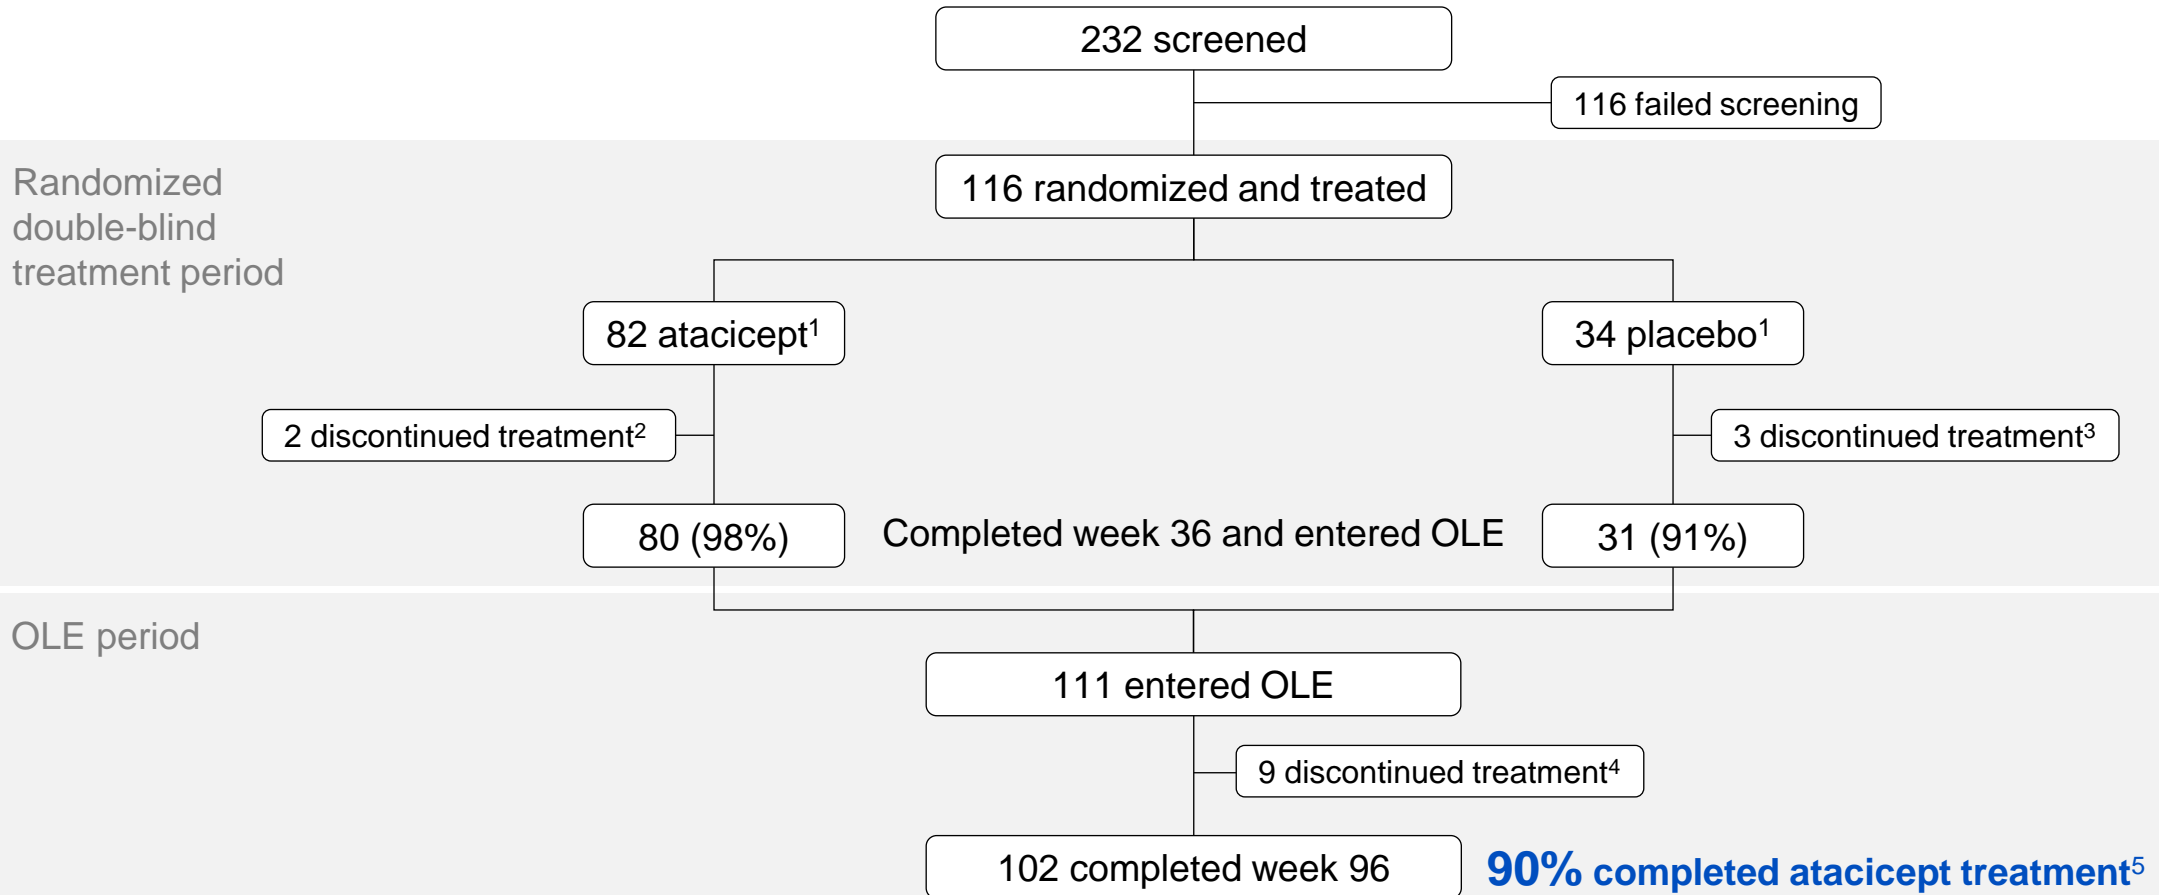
232 screened

116 failed screening

Randomized double-blind treatment period

116 randomized and treated

82 atacicept$^1$

34 placebo$^1$

2 discontinued treatment$^2$

3 discontinued treatment$^3$

80 (98%)

Completed week 36 and entered OLE

31 (91%)

OLE period

111 entered OLE

9 discontinued treatment$^4$

102 completed week 96

90% completed atacicept treatment$^5$